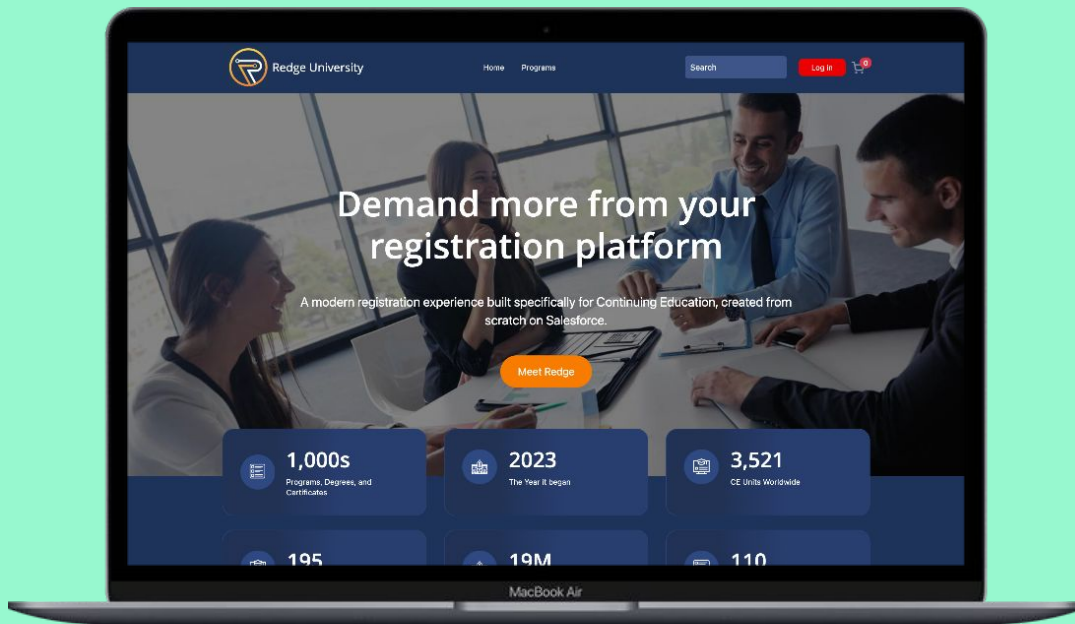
Redge University

Home Programs

Search

Log in

0

Demand more from your registration platform

A modern registration experience built specifically for Continuing Education, created from scratch on Salesforce.

Meet Redge

1,000s
Programs, Degrees, and Certificates

2023
The Year it began

3,521
CE Units Worldwide

195

19M

110

MacBook Air